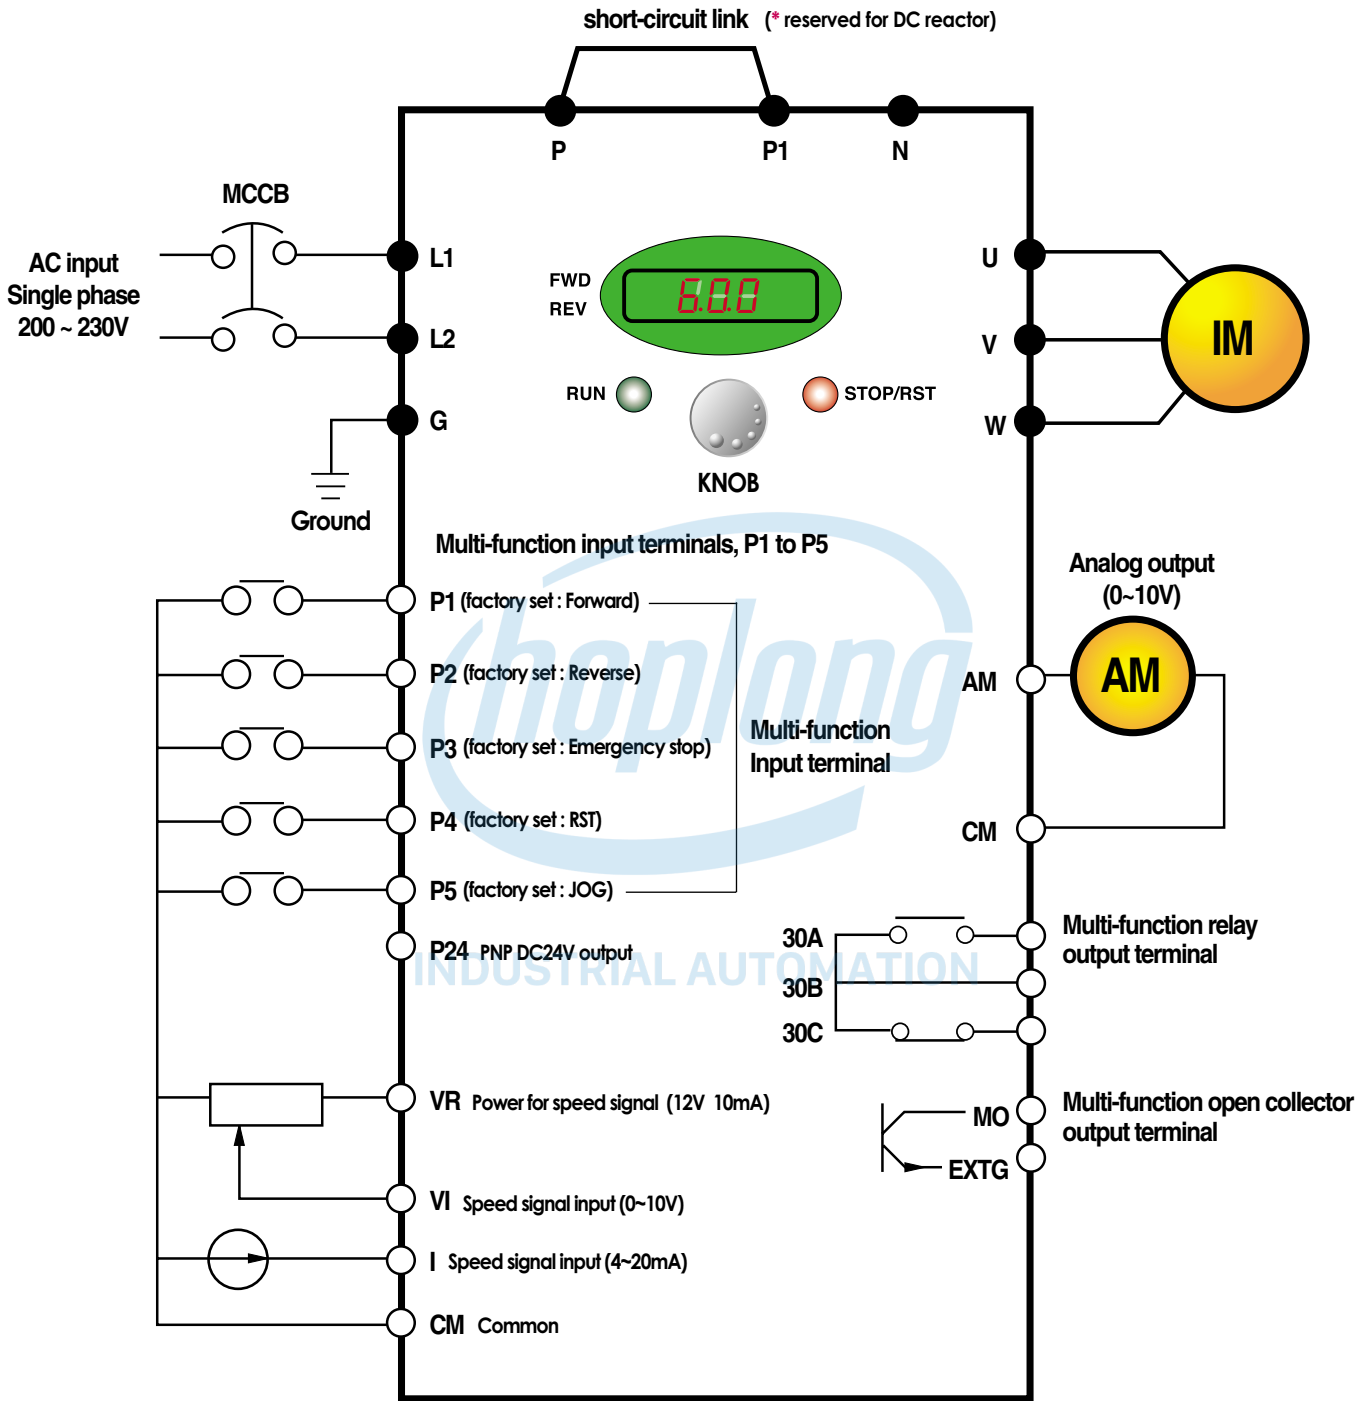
short-circuit link (* reserved for DC reactor)

P P1 N

MCCB

AC input
Single phase
200 ~ 230V

L1
L2
G

Ground

FWD
REV

6.0.0

RUN
STOP/RST

KNOB

U
V
W

IM

Multi-function input terminals, P1 to P5

Analog output
(0~10V)

P1 (factory set : Forward)
P2 (factory set : Reverse)
P3 (factory set : Emergency stop)
P4 (factory set : RST)
P5 (factory set : JOG)

Multi-function
Input terminal

AM

AM

CM

P24 PNP DC24V output

INDUSTRIAL AUTOMATION

hoplong

30A
30B
30C

Multi-function relay
output terminal

VR Power for speed signal (12V 10mA)

MO
EXTG

Multi-function open collector
output terminal

VI Speed signal input (0~10V)

I Speed signal input (4~20mA)

CM Common